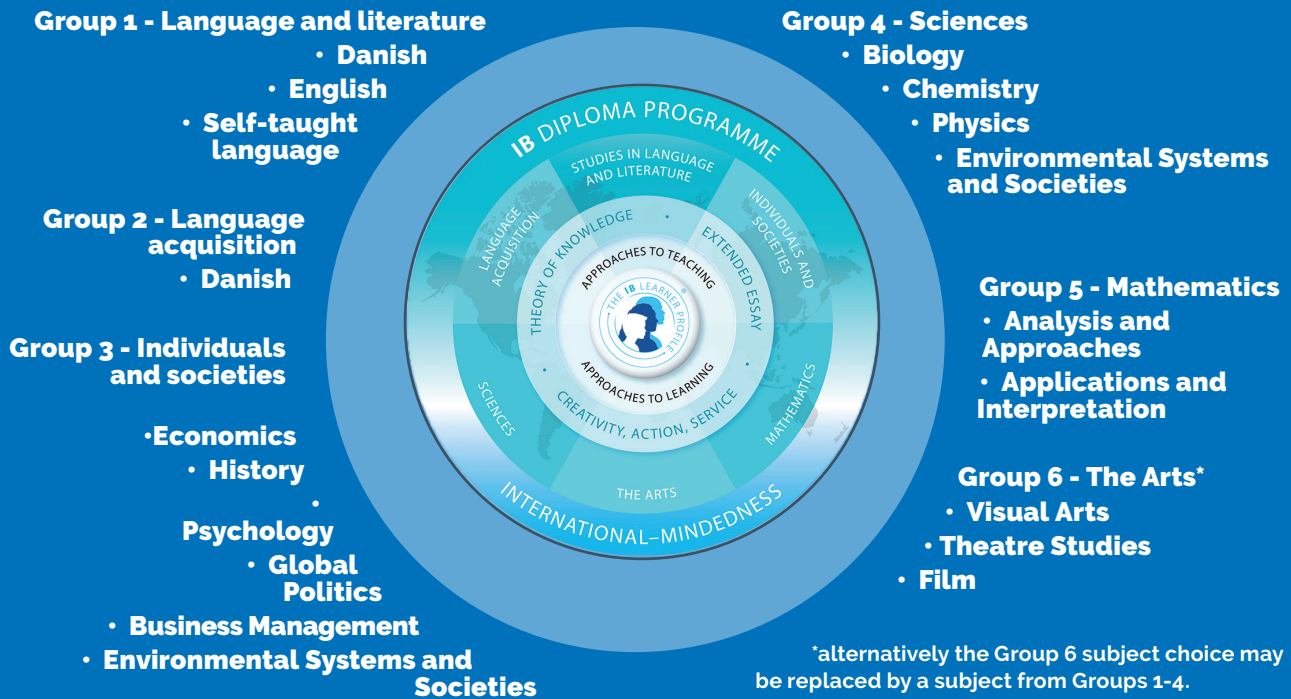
Group 1 - Language and literature
• Danish
• English
• Self-taught language

Group 2 - Language acquisition
• Danish

Group 3 - Individuals and societies
•Economics
• History
• Psychology
• Global Politics
• Business Management
• Environmental Systems and Societies

IB DIPLOMA PROGRAMME
STUDIES IN LANGUAGE AND LITERATURE
LANGUAGE ACQUISITION
INDIVIDUALS AND SOCIETIES
THEORY OF KNOWLEDGE
EXTENDED ESSAY
APPROACHES TO TEACHING
THE IB LEARNER PROFILE
APPROACHES TO LEARNING
CREATIVITY, ACTION, SERVICE
SCIENCES
MATHEMATICS
THE ARTS
INTERNATIONAL–MINDEDNESS

Group 4 - Sciences
• Biology
• Chemistry
• Physics
• Environmental Systems and Societies

Group 5 - Mathematics
• Analysis and Approaches
• Applications and Interpretation

Group 6 - The Arts*
• Visual Arts
• Theatre Studies
• Film

*alternatively the Group 6 subject choice may be replaced by a subject from Groups 1-4.